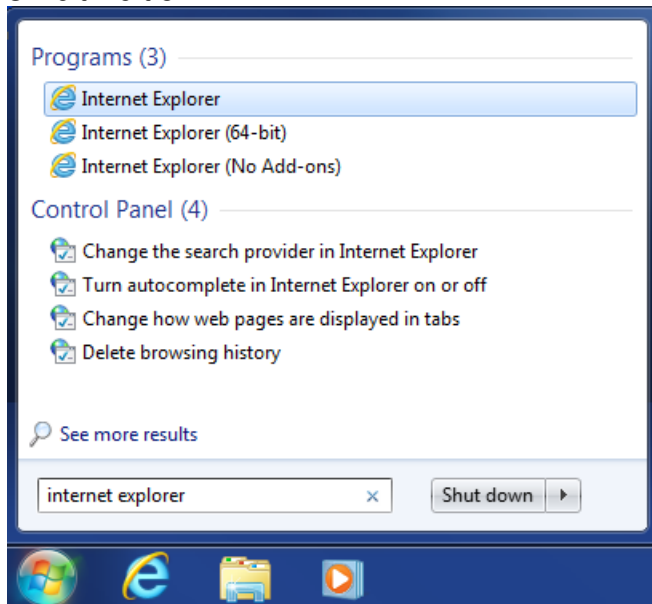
Programs (3)

Internet Explorer

Internet Explorer (64-bit)

Internet Explorer (No Add-ons)

Control Panel (4)

Change the search provider in Internet Explorer

Turn autocomplete in Internet Explorer on or off

Change how web pages are displayed in tabs

Delete browsing history

See more results

internet explorer

Shut down